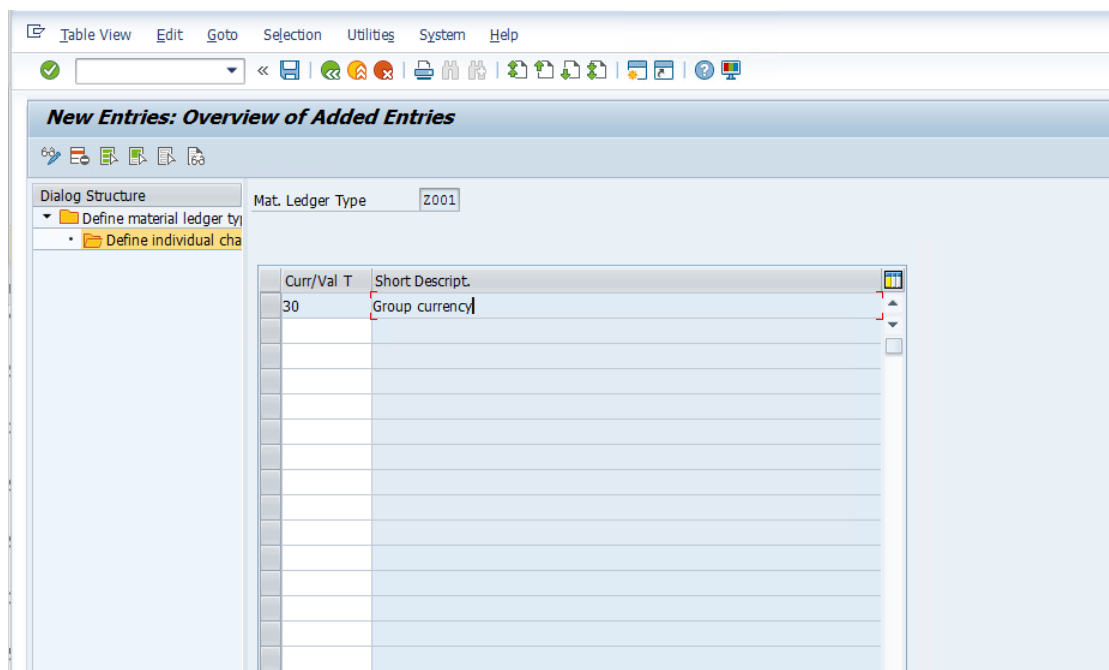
Table View Edit Goto Selection Utilities System Help

New Entries: Overview of Added Entries

Dialog Structure
Define material ledger typ
Define individual cha

Mat. Ledger Type Z001

| Curr/Val T | Short Descript. |
|---|---|
| 30 | Group currency |